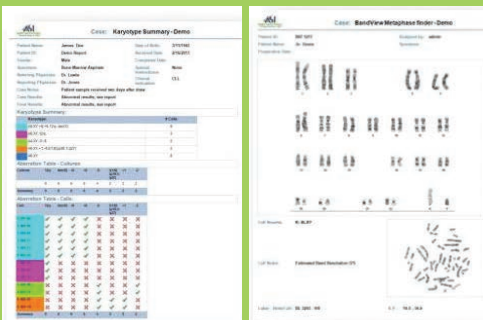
Case: Karyotype Summary - Demo

Patient Name: James, Tim
Patient ID: Demo Report
Gender: Male
Specimen: Bone Marrow Aspirate
Referring Physician: Dr. Lewis
Reporting Physician: Dr. Jones

Karyotype Summary:

Aberration Table - Columns:

Aberration Table - Cells:

Case: BandView Metaphase finder - Demo